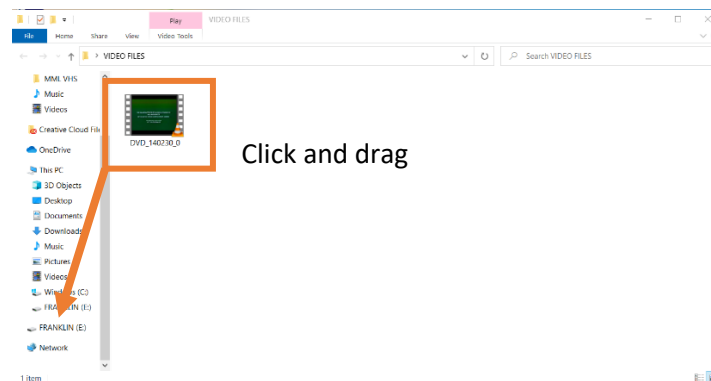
Play VIDEO FILES

File Home Share View Video Tools

VIDEO FILES

Search VIDEO FILES

MML VHS
Music
Videos
Creative Cloud File
OneDrive
This PC
3D Objects
Desktop
Documents
Downloads
Music
Pictures
Videos
Windows (C:)
FRANKLIN (E:)
FRANKLIN (E:)
Network

DVD_140230_0

Click and drag

1 item